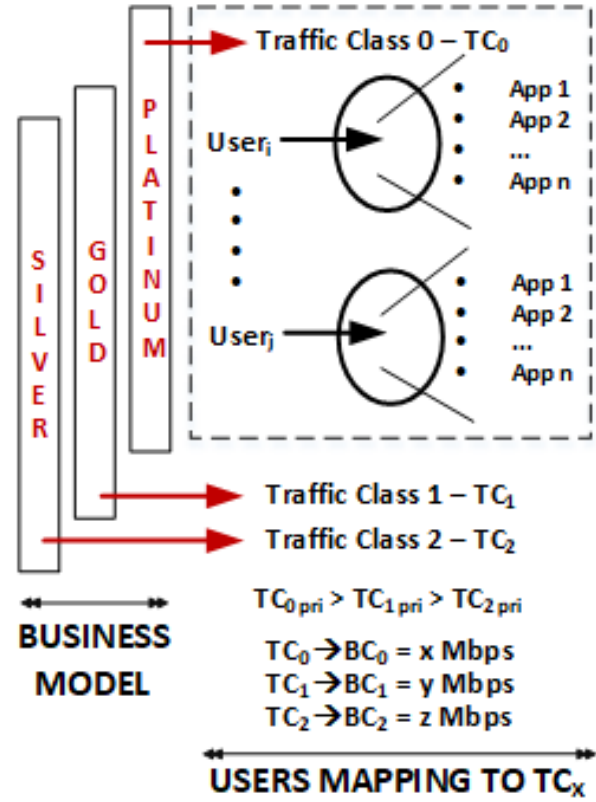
PLATINUM

GOLD

SILVER

Traffic Class 0 – $TC_0$

$User_i$

App 1
App 2
...
App n

$User_j$

App 1
App 2
...
App n

Traffic Class 1 – $TC_1$

Traffic Class 2 – $TC_2$

BUSINESS MODEL

$TC_{0\,pri} > TC_{1\,pri} > TC_{2\,pri}$

$TC_0 \rightarrow BC_0$ = x Mbps
$TC_1 \rightarrow BC_1$ = y Mbps
$TC_2 \rightarrow BC_2$ = z Mbps

USERS MAPPING TO $TC_X$